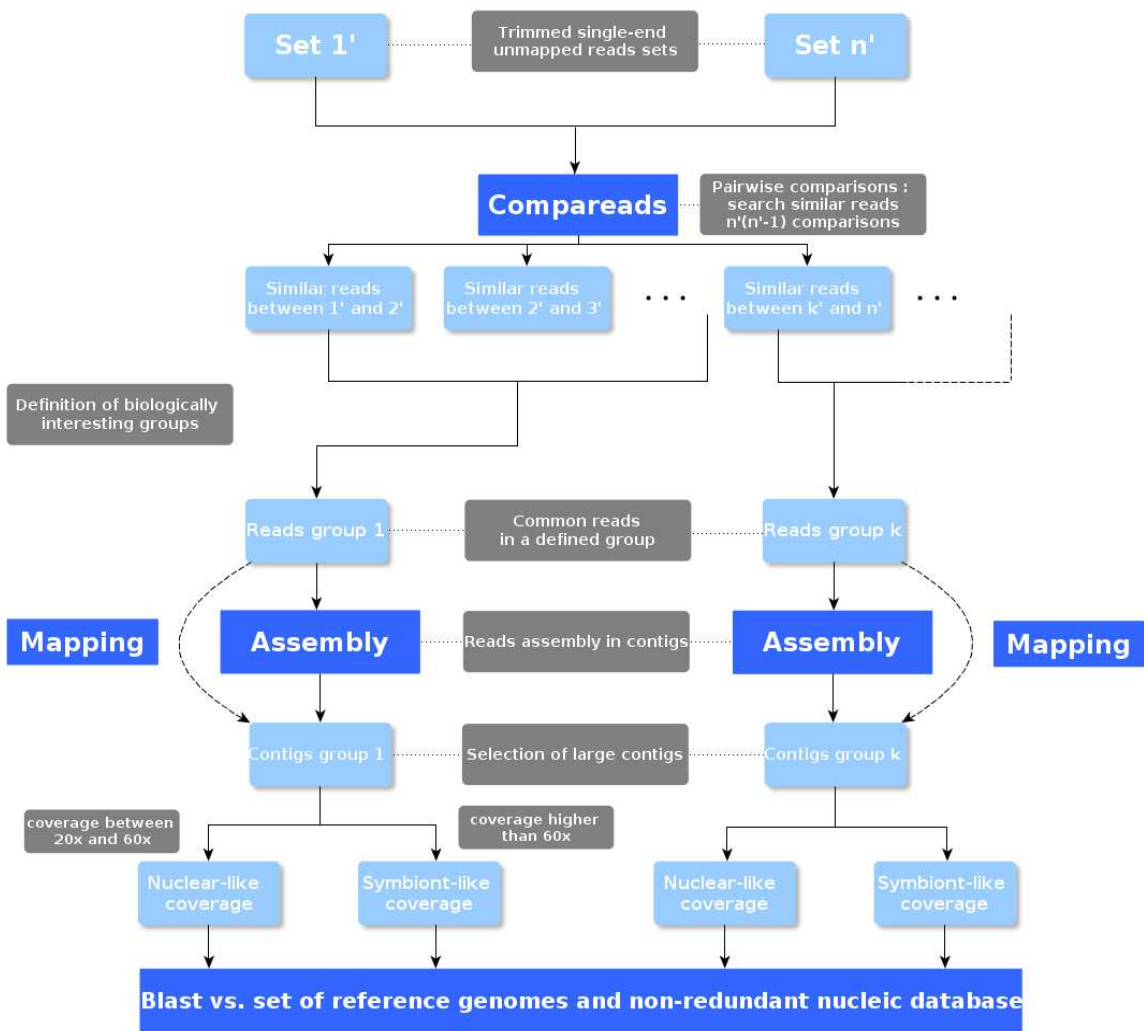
Set 1'

Trimmed single-end unmapped reads sets

Set n'

Compareads

Pairwise comparisons : search similar reads n'(n'-1) comparisons

Similar reads between 1' and 2'

Similar reads between 2' and 3'

. . .

Similar reads between k' and n'

. . .

Definition of biologically interesting groups

Reads group 1

Common reads in a defined group

Reads group k

Mapping

Assembly

Reads assembly in contigs

Assembly

Mapping

Contigs group 1

Selection of large contigs

Contigs group k

coverage between 20x and 60x

coverage higher than 60x

Nuclear-like coverage

Symbiont-like coverage

Nuclear-like coverage

Symbiont-like coverage

Blast vs. set of reference genomes and non-redundant nucleic database